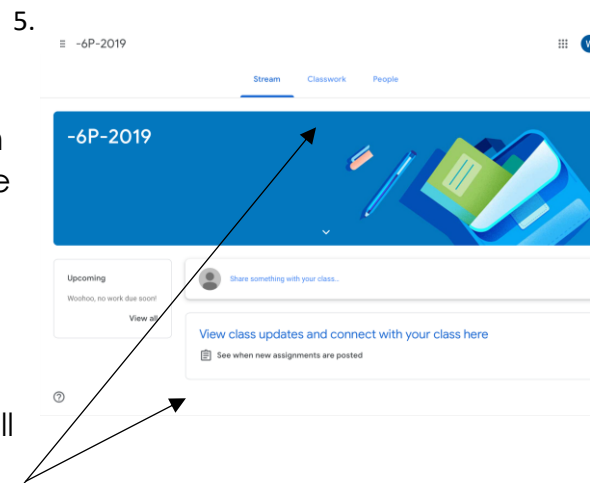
5.

-6P-2019

Stream Classwork People

-6P-2019

n
e

Upcoming
Woohoo, no work due soon!
View all

Share something with your class...

View class updates and connect with your class here
See when new assignments are posted

ll